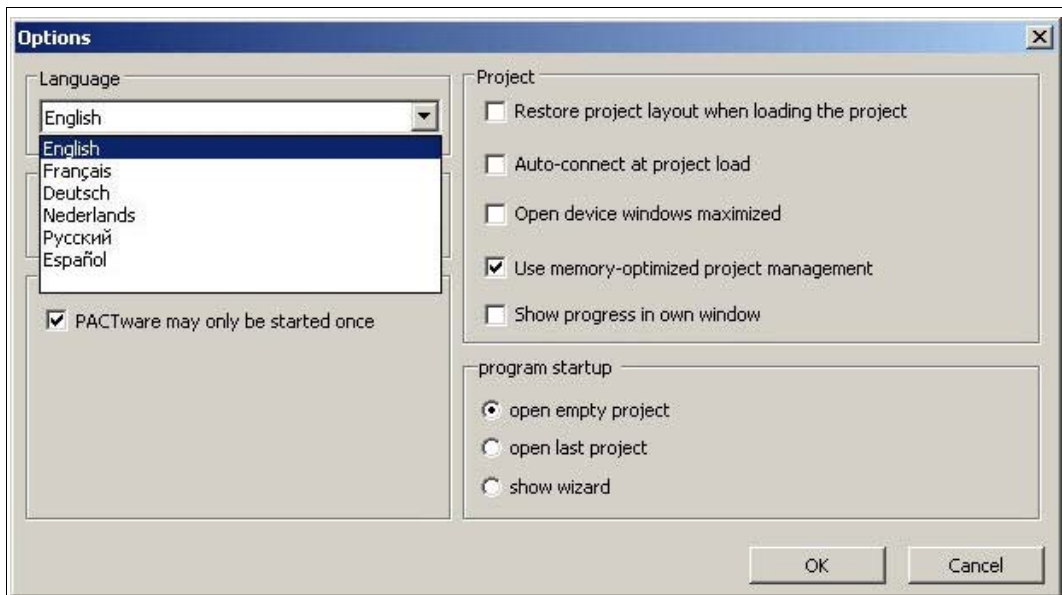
Options

Language

English

English
Français
Deutsch
Nederlands
Русский
Español

PACTware may only be started once

Project

Restore project layout when loading the project

Auto-connect at project load

Open device windows maximized

Use memory-optimized project management

Show progress in own window

program startup

open empty project

open last project

show wizard

OK

Cancel